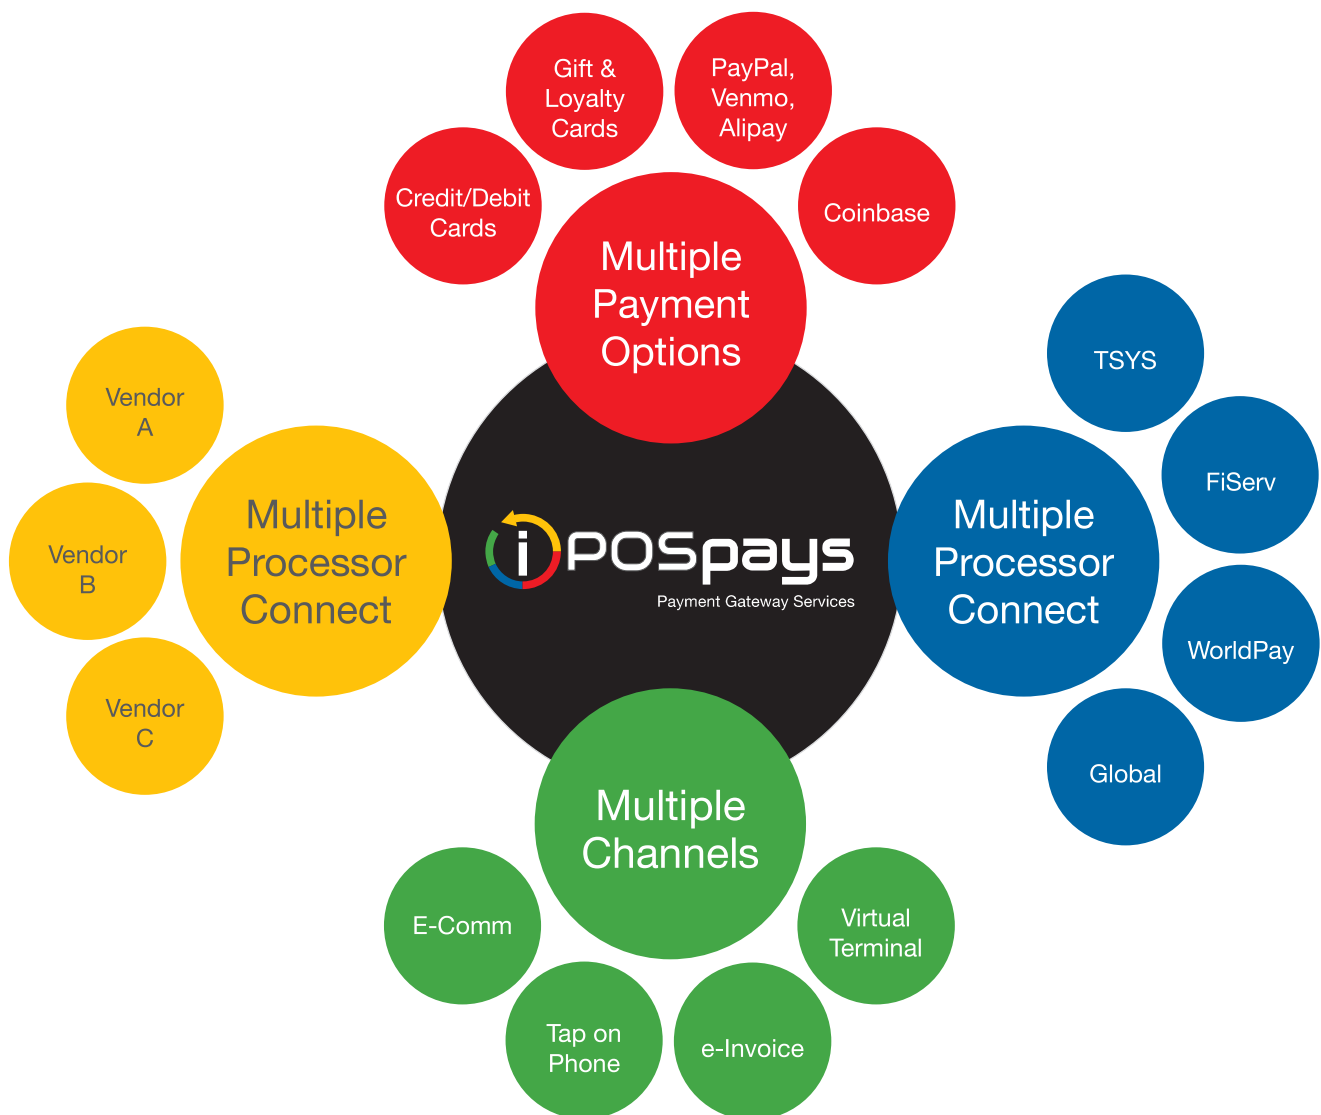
Gift & Loyalty Cards

PayPal, Venmo, Alipay

Credit/Debit Cards

Coinbase

Multiple Payment Options

TSYS

FiServ

Vendor A

Vendor B

Vendor C

Multiple Processor Connect

iPOSpays
Payment Gateway Services

Multiple Processor Connect

WorldPay

Global

Multiple Channels

E-Comm

Virtual Terminal

Tap on Phone

e-Invoice